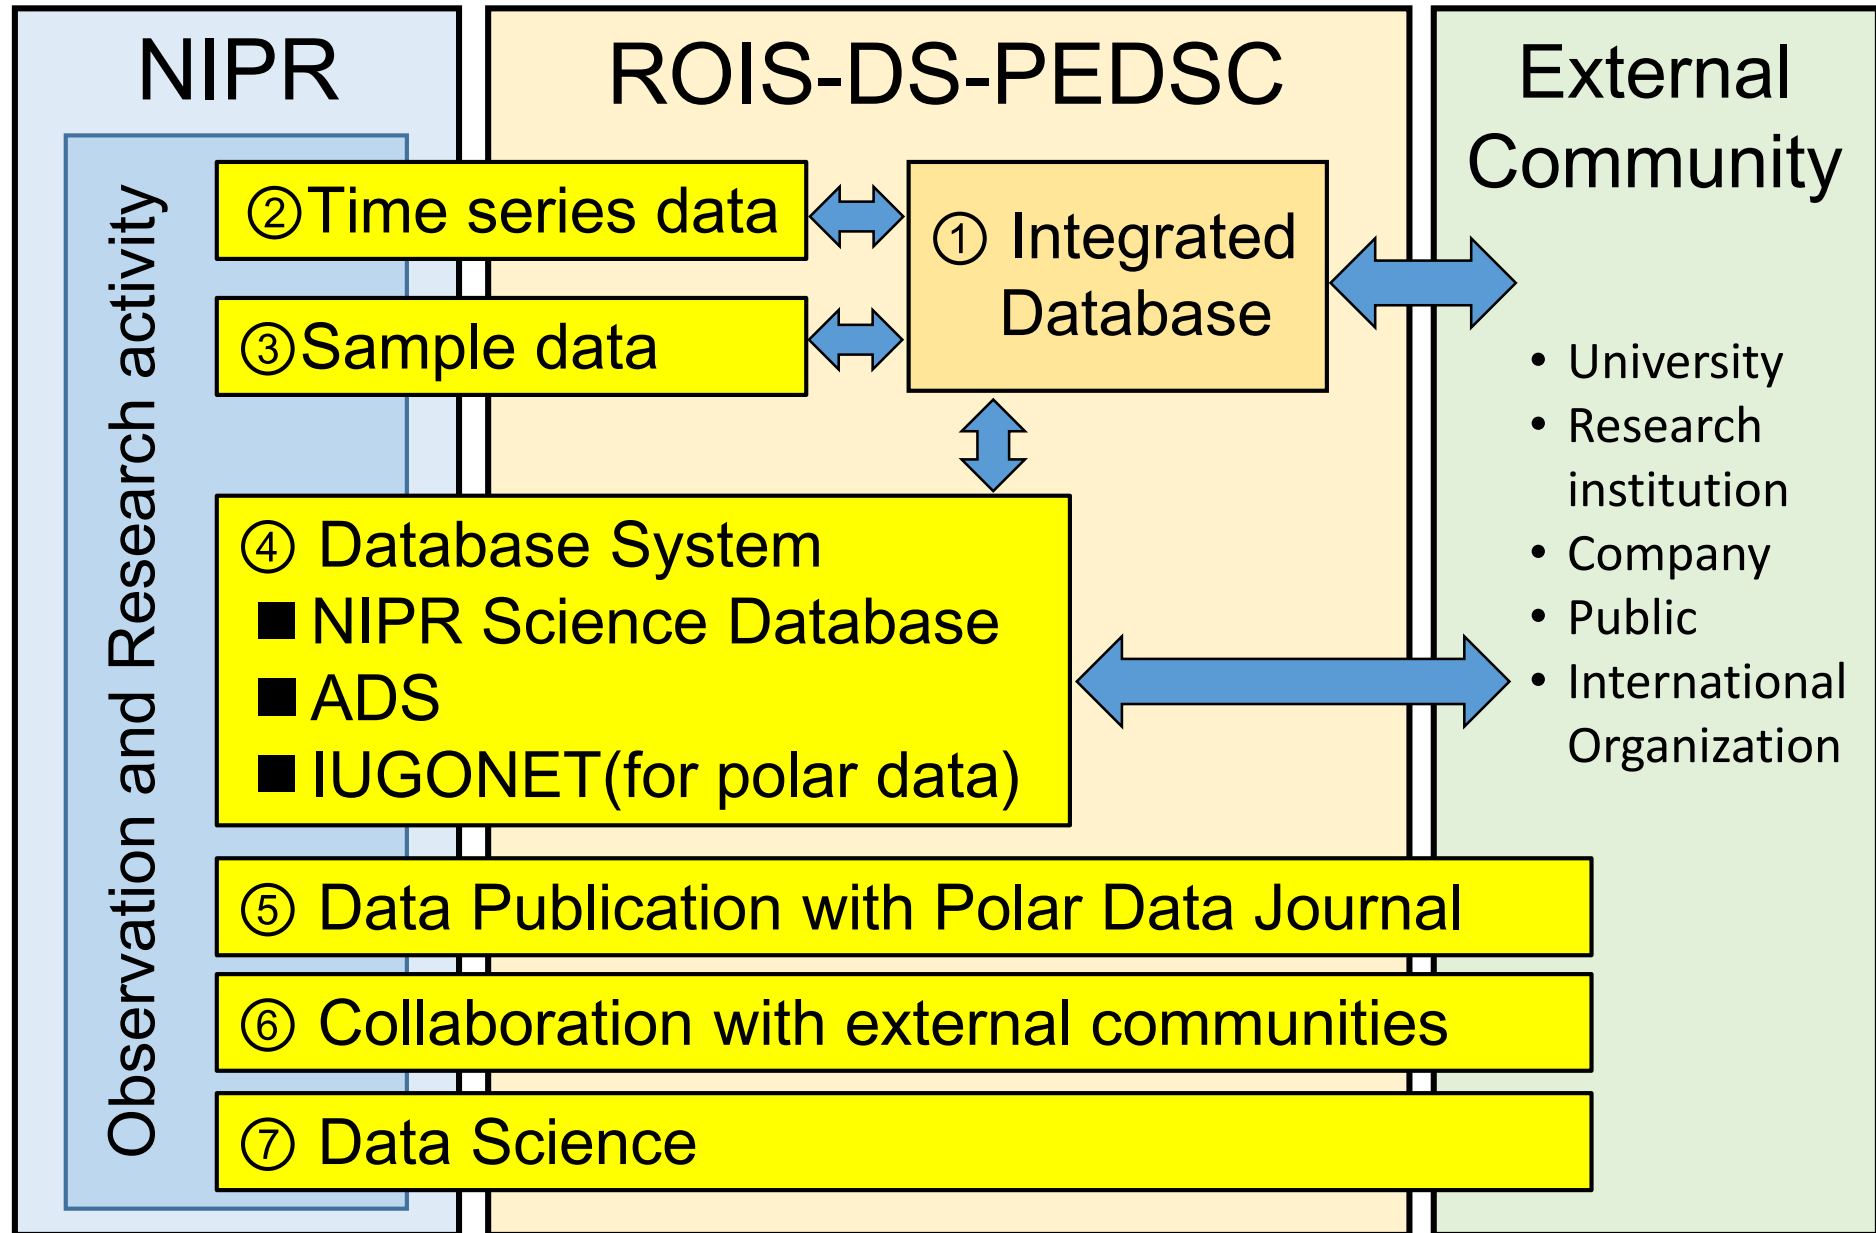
NIPR

ROIS-DS-PEDSC

External Community

Observation and Research activity

②Time series data

③Sample data

① Integrated Database

• University
• Research institution
• Company
• Public
• International Organization

④ Database System
■ NIPR Science Database
■ ADS
■ IUGONET(for polar data)

⑤ Data Publication with Polar Data Journal

⑥ Collaboration with external communities

⑦ Data Science